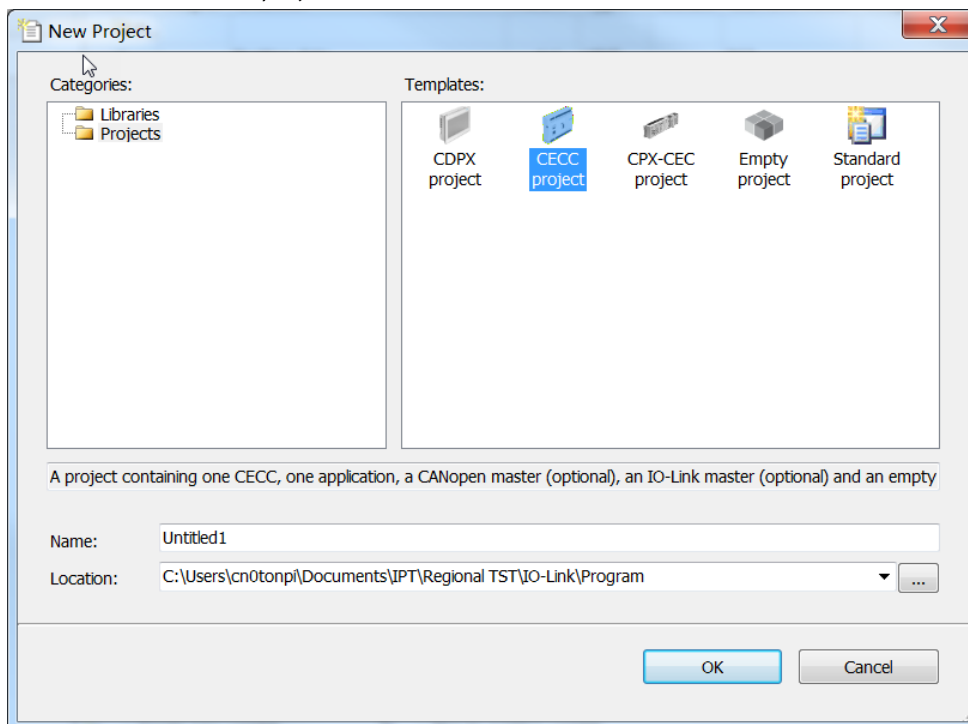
New Project

Categories:

Libraries
Projects

Templates:

CDPX project
CECC project
CPX-CEC project
Empty project
Standard project

A project containing one CECC, one application, a CANopen master (optional), an IO-Link master (optional) and an empty

Name: Untitled1

Location: C:\Users\cn0tonpi\Documents\IPT\Regional TST\IO-Link\Program

...

OK

Cancel